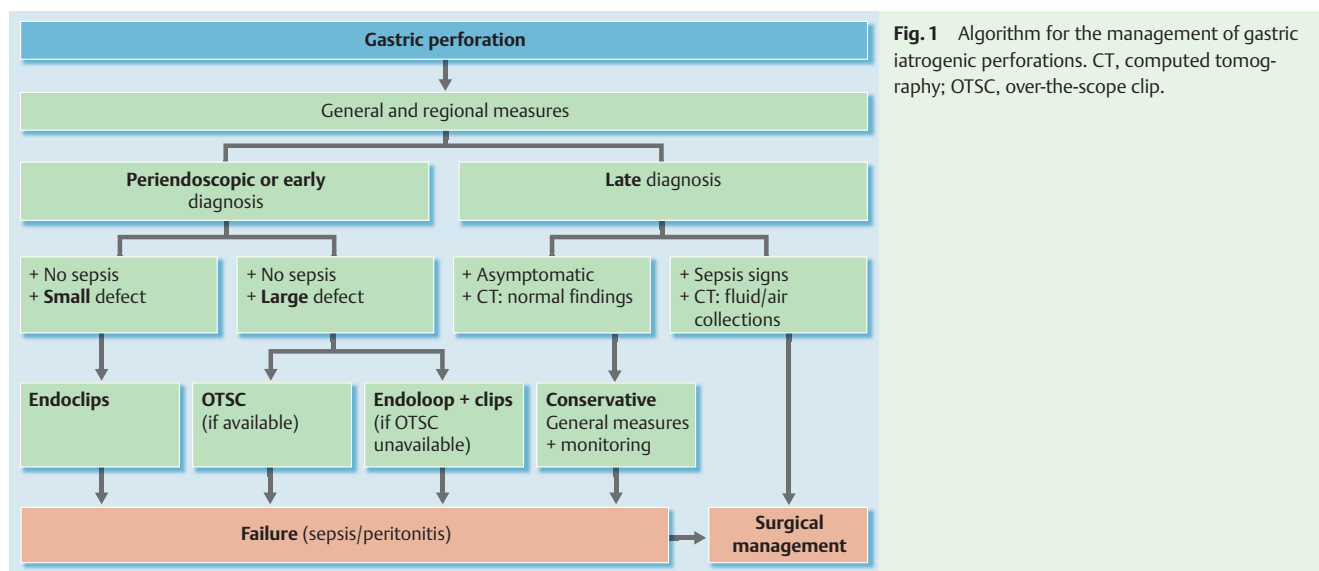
Gastric perforation

General and regional measures

Periendoscopic or early diagnosis

Late diagnosis

+ No sepsis
+ Small defect

+ No sepsis
+ Large defect

+ Asymptomatic
+ CT: normal findings

+ Sepsis signs
+ CT: fluid/air collections

Endoclips

OTSC (if available)

Endoloop + clips (if OTSC unavailable)

Conservative
General measures + monitoring

Failure (sepsis/peritonitis)

Surgical management

Fig. 1 Algorithm for the management of gastric iatrogenic perforations. CT, computed tomography; OTSC, over-the-scope clip.